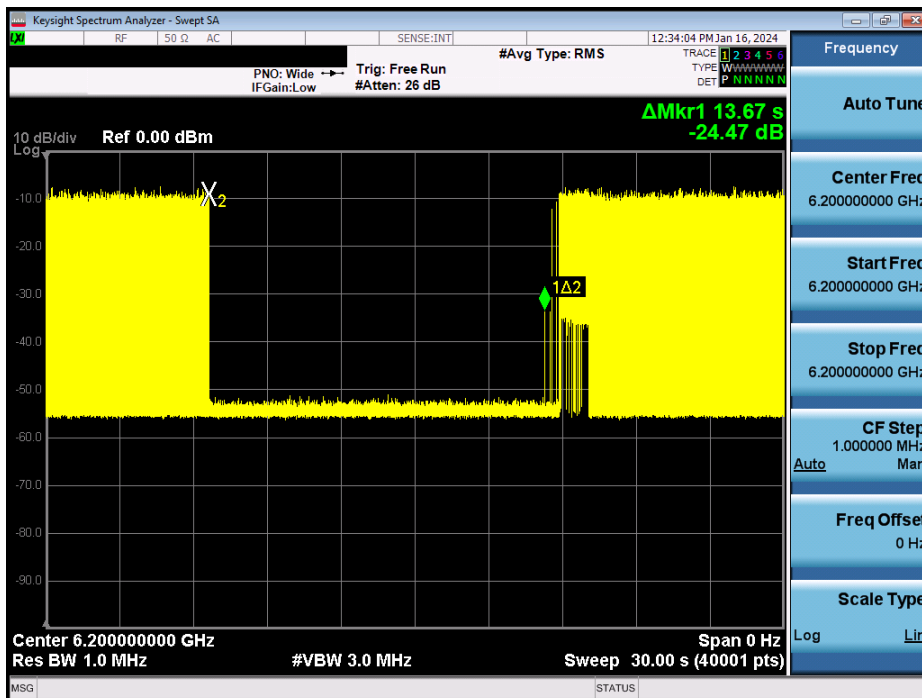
Keysight Spectrum Analyzer - Swept SA
LXI RF 50 Ω AC SENSE:INT 12:34:04 PM Jan 16, 2024
#Avg Type: RMS
TRACE 1 2 3 4 5 6
TYPE W W W W W W
DET P N N N N N
PNO: Wide
IFGain:Low
Trig: Free Run
#Atten: 26 dB

Frequency

ΔMkr1 13.67 s
-24.47 dB

10 dB/div Ref 0.00 dBm
Log

-10.0
-20.0
-30.0
-40.0
-50.0
-60.0
-70.0
-80.0
-90.0

X2
1Δ2

Center 6.200000000 GHz
Res BW 1.0 MHz
#VBW 3.0 MHz
Span 0 Hz
Sweep 30.00 s (40001 pts)

Auto Tune
Center Freq
6.200000000 GHz
Start Freq
6.200000000 GHz
Stop Freq
6.200000000 GHz
CF Step
1.000000 MHz
Auto Man
Freq Offset
0 Hz
Scale Type
Log Lin

MSG
STATUS